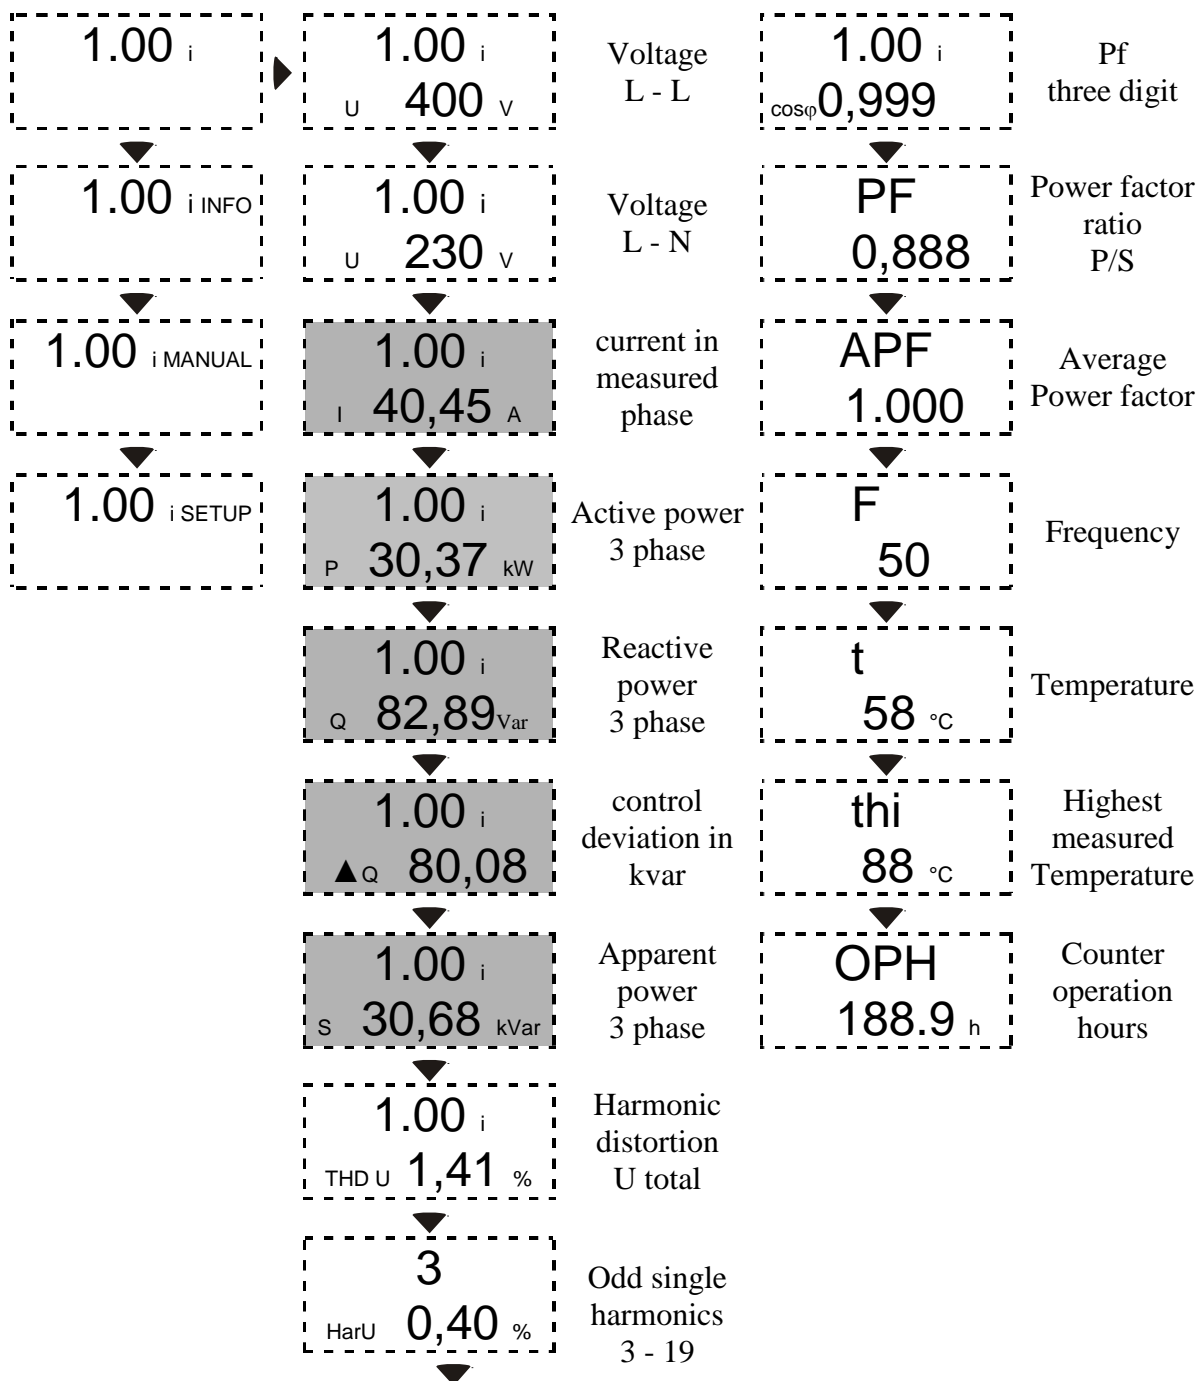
1.00 i

1.00 i INFO

1.00 i MANUAL

1.00 i SETUP

1.00 i
U 400 V

Voltage
L - L

1.00 i
U 230 V

Voltage
L - N

1.00 i
I 40,45 A

current in measured phase

1.00 i
P 30,37 kW

Active power 3 phase

1.00 i
Q 82,89Var

Reactive power 3 phase

1.00 i
▲Q 80,08

control deviation in kvar

1.00 i
S 30,68 kVar

Apparent power 3 phase

1.00 i
THD U 1,41 %

Harmonic distortion U total

3
HarU 0,40 %

Odd single harmonics 3 - 19

1.00 i
cosφ0,999

Pf
three digit

PF
0,888

Power factor ratio P/S

APF
1.000

Average Power factor

F
50

Frequency

t
58 °C

Temperature

thi
88 °C

Highest measured Temperature

OPH
188.9 h

Counter operation hours